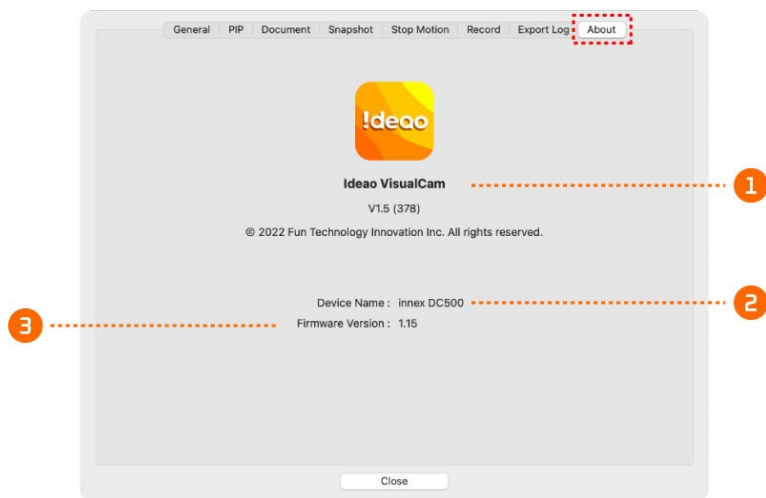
General | PIP | Document | Snapshot | Stop Motion | Record | Export Log | About

!deao

Ideao VisualCam

V1.5 (378)

© 2022 Fun Technology Innovation Inc. All rights reserved.

1

Device Name : innex DC500

2

3

Firmware Version : 1.15

Close